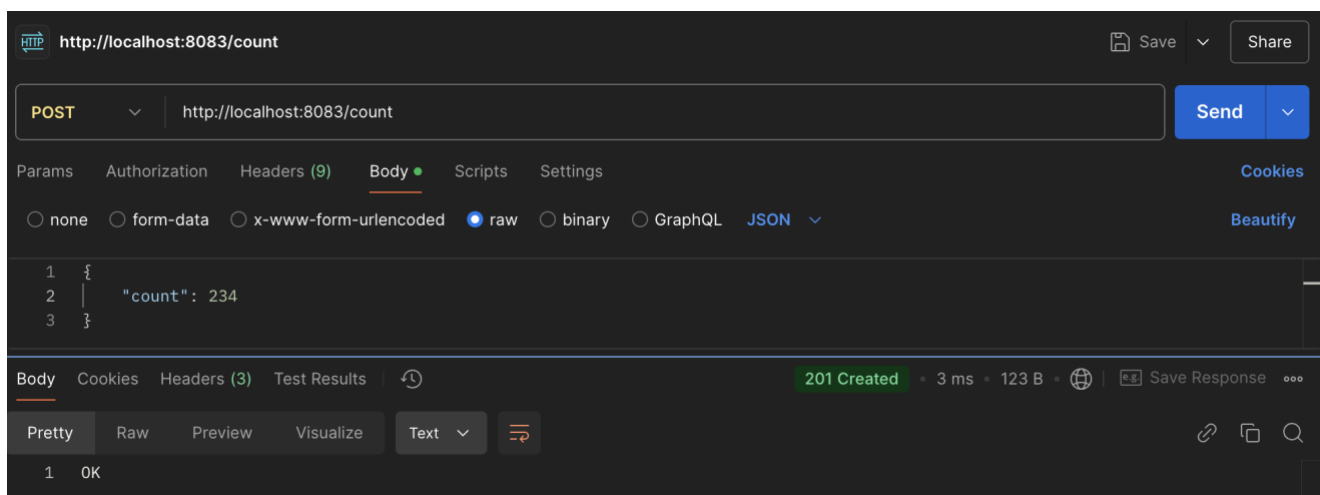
HTTP http://localhost:8083/count

Save Share

POST http://localhost:8083/count

Send

Params Authorization Headers (9) Body Scripts Settings

Cookies

none form-data x-www-form-urlencoded raw binary GraphQL JSON

Beautify

1 {
2 "count": 234
3 }

Body Cookies Headers (3) Test Results

201 Created • 3 ms • 123 B • Save Response •••

Pretty Raw Preview Visualize Text

1 OK